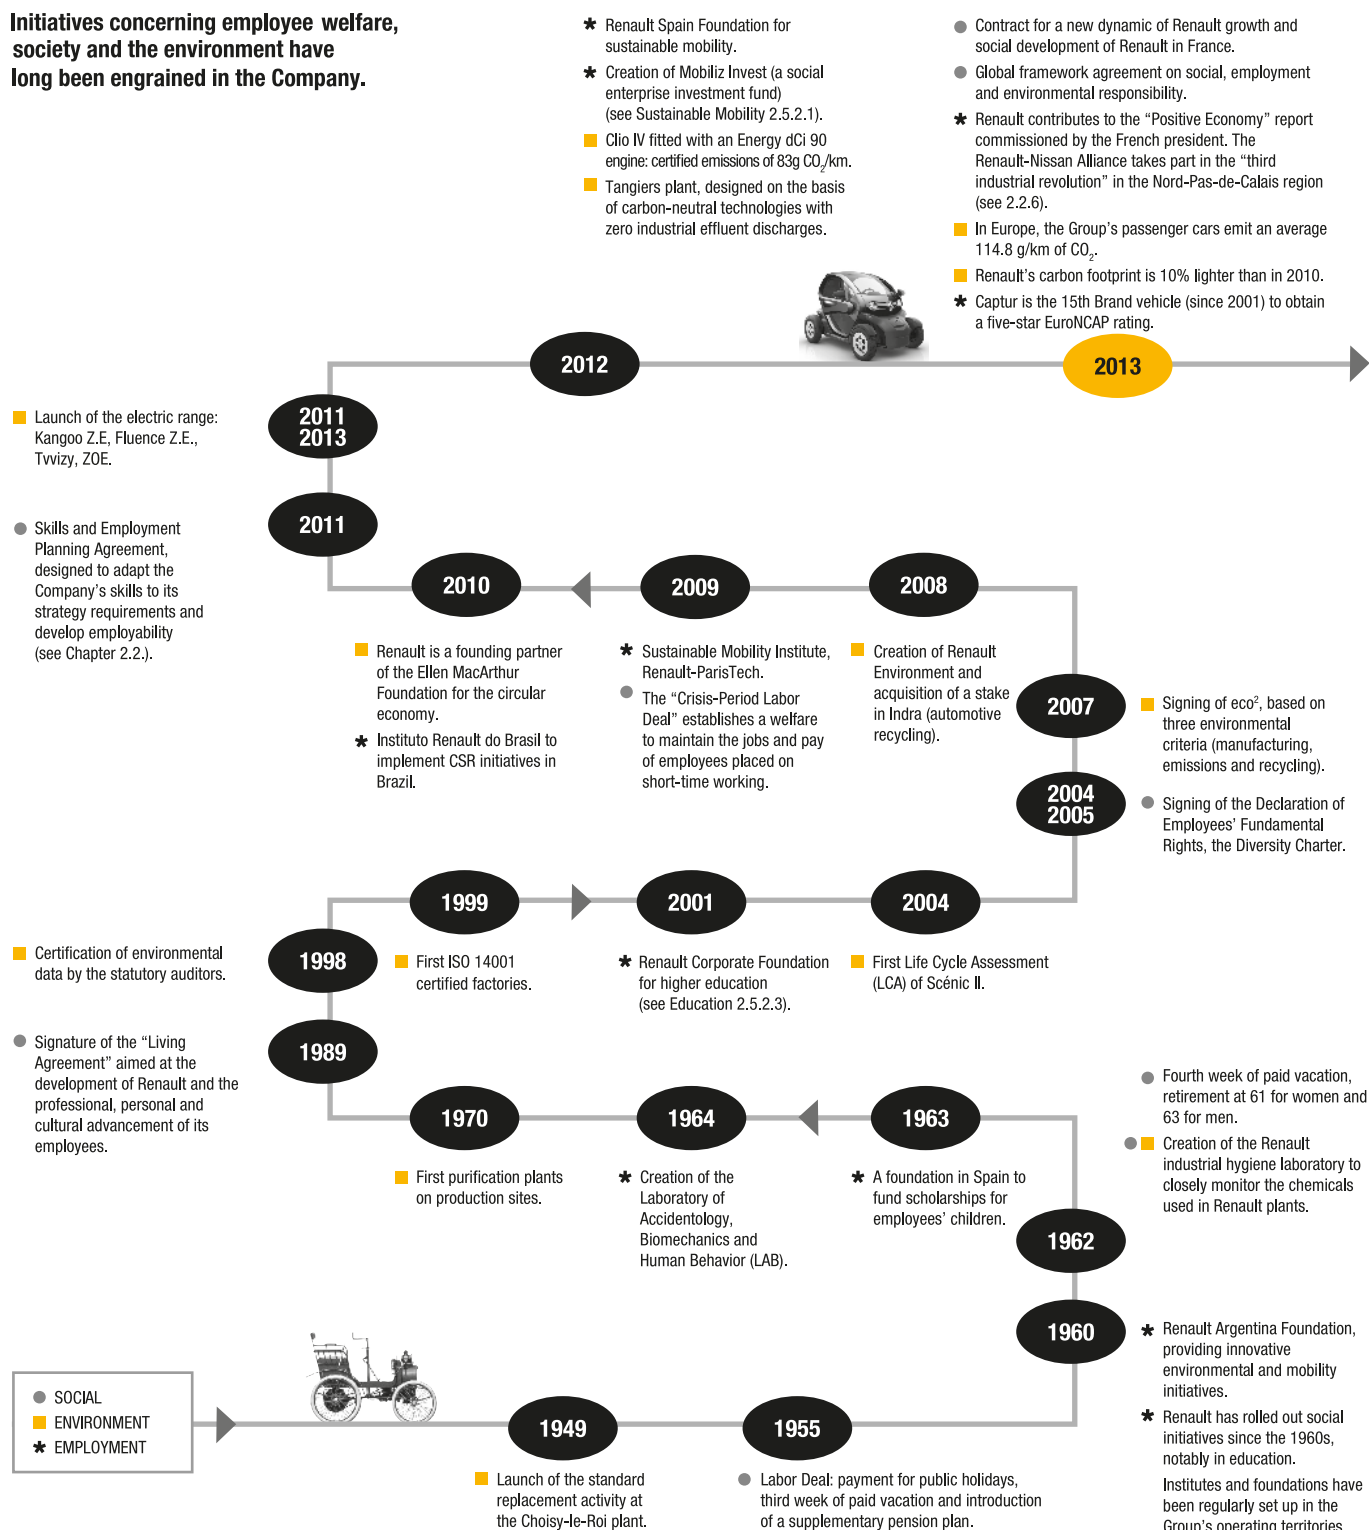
Initiatives concerning employee welfare, society and the environment have long been engrained in the Company.

* Renault Spain Foundation for sustainable mobility.
* Creation of Mobiliz Invest (a social enterprise investment fund) (see Sustainable Mobility 2.5.2.1).
■ Clio IV fitted with an Energy dCi 90 engine: certified emissions of 83g $CO_2$/km.
■ Tangiers plant, designed on the basis of carbon-neutral technologies with zero industrial effluent discharges.

● Contract for a new dynamic of Renault growth and social development of Renault in France.
● Global framework agreement on social, employment and environmental responsibility.
* Renault contributes to the "Positive Economy" report commissioned by the French president. The Renault-Nissan Alliance takes part in the "third industrial revolution" in the Nord-Pas-de-Calais region (see 2.2.6).
■ In Europe, the Group's passenger cars emit an average 114.8 g/km of $CO_2$.
■ Renault's carbon footprint is 10% lighter than in 2010.
* Captur is the 15th Brand vehicle (since 2001) to obtain a five-star EuroNCAP rating.

2012

2013

■ Launch of the electric range: Kangoo Z.E, Fluence Z.E., Twizy, ZOE.

2011 2013

2011

● Skills and Employment Planning Agreement, designed to adapt the Company's skills to its strategy requirements and develop employability (see Chapter 2.2.).

2010

2009

2008

■ Renault is a founding partner of the Ellen MacArthur Foundation for the circular economy.
* Instituto Renault do Brasil to implement CSR initiatives in Brazil.

* Sustainable Mobility Institute, Renault-ParisTech.
● The "Crisis-Period Labor Deal" establishes a welfare to maintain the jobs and pay of employees placed on short-time working.

■ Creation of Renault Environment and acquisition of a stake in Indra (automotive recycling).

2007

■ Signing of eco², based on three environmental criteria (manufacturing, emissions and recycling).

2004 2005

● Signing of the Declaration of Employees' Fundamental Rights, the Diversity Charter.

1999

2001

2004

■ Certification of environmental data by the statutory auditors.

1998

■ First ISO 14001 certified factories.

* Renault Corporate Foundation for higher education (see Education 2.5.2.3).

■ First Life Cycle Assessment (LCA) of Scénic II.

● Signature of the "Living Agreement" aimed at the development of Renault and the professional, personal and cultural advancement of its employees.

1989

1970

1964

1963

● Fourth week of paid vacation, retirement at 61 for women and 63 for men.
●■ Creation of the Renault industrial hygiene laboratory to closely monitor the chemicals used in Renault plants.

■ First purification plants on production sites.

* Creation of the Laboratory of Accidentology, Biomechanics and Human Behavior (LAB).

* A foundation in Spain to fund scholarships for employees' children.

1962

1960

* Renault Argentina Foundation, providing innovative environmental and mobility initiatives.
* Renault has rolled out social initiatives since the 1960s, notably in education.
Institutes and foundations have been regularly set up in the Group's operating territories.

● SOCIAL
■ ENVIRONMENT
* EMPLOYMENT

1949

1955

■ Launch of the standard replacement activity at the Choisy-le-Roi plant.

● Labor Deal: payment for public holidays, third week of paid vacation and introduction of a supplementary pension plan.